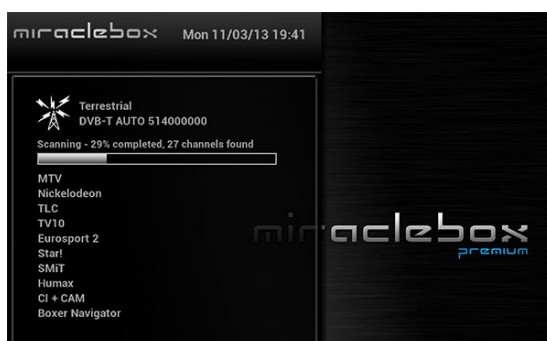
miraclebox Mon 11/03/13 19:41

Terrestrial
DVB-T AUTO 514000000

Scanning - 29% completed, 27 channels found

MTV
Nickelodeon
TLC
TV10
Eurosport 2
Star!
SMiT
Humax
CI + CAM
Boxer Navigator

miraclebox
premium